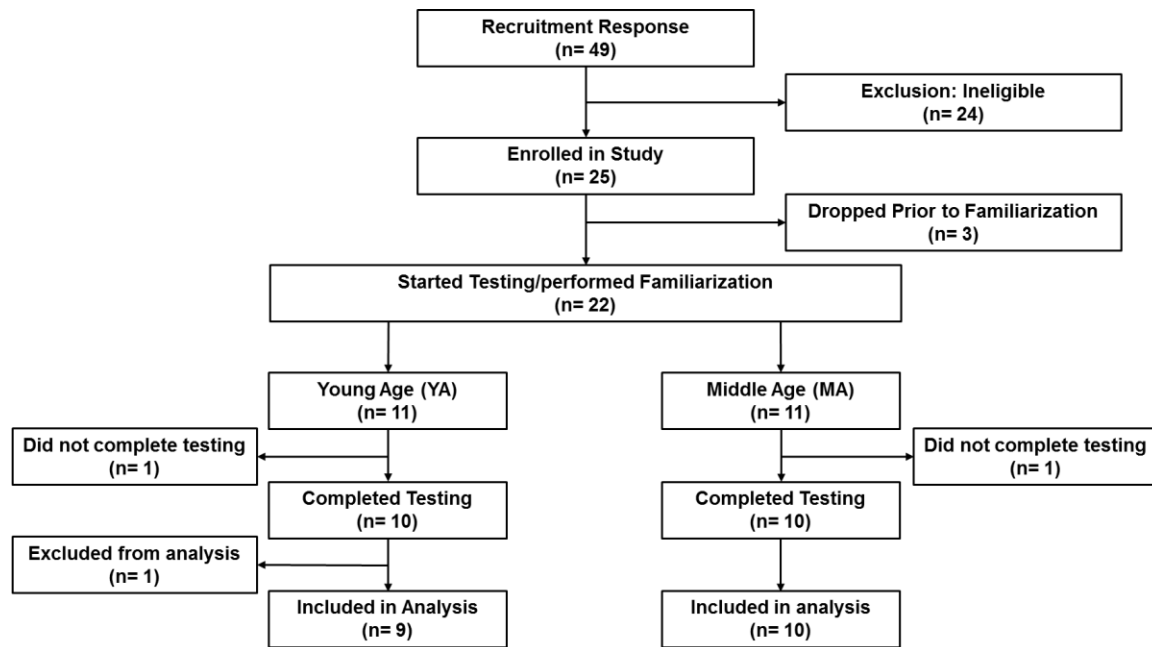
Recruitment Response
(n= 49)

Exclusion: Ineligible
(n= 24)

Enrolled in Study
(n= 25)

Dropped Prior to Familiarization
(n= 3)

Started Testing/performed Familiarization
(n= 22)

Young Age (YA)
(n= 11)

Middle Age (MA)
(n= 11)

Did not complete testing
(n= 1)

Did not complete testing
(n= 1)

Completed Testing
(n= 10)

Completed Testing
(n= 10)

Excluded from analysis
(n= 1)

Included in Analysis
(n= 9)

Included in analysis
(n= 10)